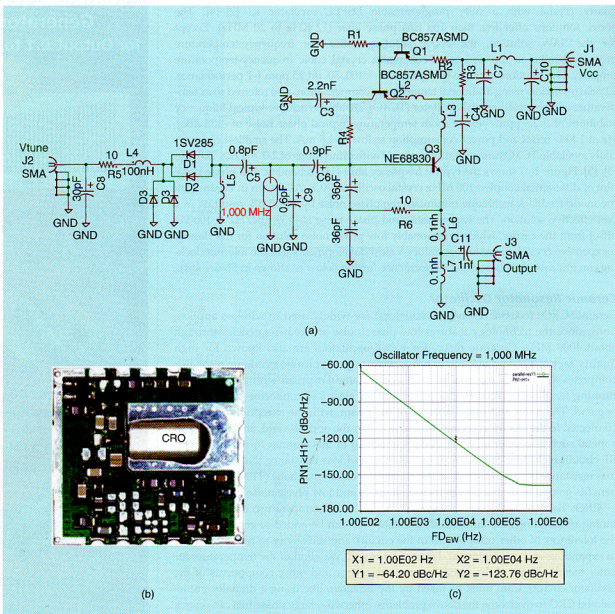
GND R1 BC857ASMD Q1 R2 L1 J1 SMA Vcc BC857ASMD Q2 L2 R3 C7 C10 2.2nF GND C3 GND C4 GND GND L3 R4 Q3 NE68830 Vtune J2 SMA 10 R5 L4 100nH 1SV285 D1 D2 0.8pF C5 0.9pF C6 C8 30pF GND D3 D4 GND GND L5 1,000 MHz GND GND 0.6pF C9 GND 36pF 36pF 10 R6 0.1nh L6 C11 1nf J3 SMA Output 0.1nh L7 GND GND GND

(a)

CRO

(b)

Oscillator Frequency = 1,000 MHz

| | |
|---|---|
| -60.00 | |
| -90.00 | |
| -120.00 | |
| -150.00 | |
| -180.00 | |

PN1<H1> (dBc/Hz)

1.00E02 1.00E03 1.00E04 1.00E05 1.00E06

FD$_{EW}$ (Hz)

X1 = 1.00E02 Hz X2 = 1.00E04 Hz
Y1 = –64.20 dBc/Hz Y2 = –123.76 dBc/Hz

(c)